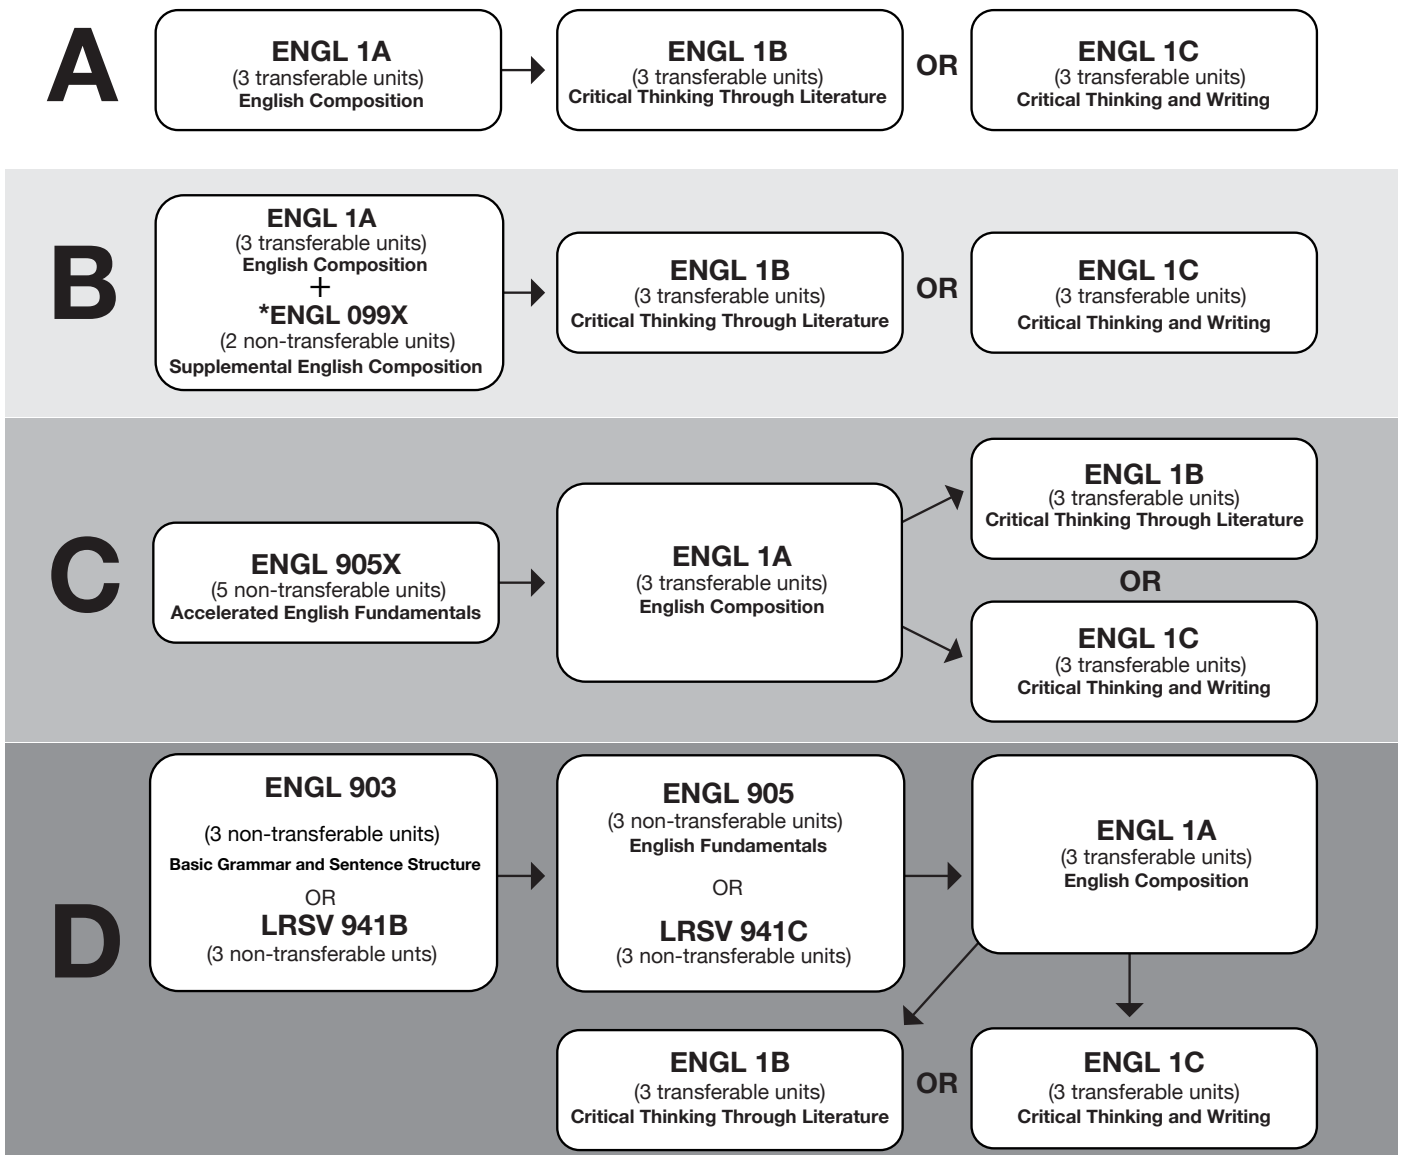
A

ENGL 1A
(3 transferable units)
English Composition

ENGL 1B
(3 transferable units)
Critical Thinking Through Literature

OR

ENGL 1C
(3 transferable units)
Critical Thinking and Writing

B

ENGL 1A
(3 transferable units)
English Composition
+
*ENGL 099X
(2 non-transferable units)
Supplemental English Composition

ENGL 1B
(3 transferable units)
Critical Thinking Through Literature

OR

ENGL 1C
(3 transferable units)
Critical Thinking and Writing

C

ENGL 905X
(5 non-transferable units)
Accelerated English Fundamentals

ENGL 1A
(3 transferable units)
English Composition

ENGL 1B
(3 transferable units)
Critical Thinking Through Literature

OR

ENGL 1C
(3 transferable units)
Critical Thinking and Writing

D

ENGL 903
(3 non-transferable units)
Basic Grammar and Sentence Structure
OR
LRSV 941B
(3 non-transferable unts)

ENGL 905
(3 non-transferable units)
English Fundamentals
OR
LRSV 941C
(3 non-transferable units)

ENGL 1A
(3 transferable units)
English Composition

ENGL 1B
(3 transferable units)
Critical Thinking Through Literature

OR

ENGL 1C
(3 transferable units)
Critical Thinking and Writing